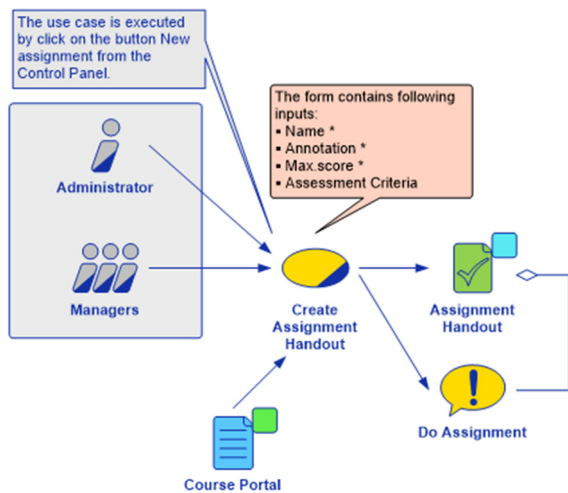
The use case is executed by click on the button New assignment from the Control Panel.

The form contains following inputs:
▪ Name *
▪ Annotation *
▪ Max.score *
▪ Assessment Criteria

Administrator

Managers

Create Assignment Handout

Assignment Handout

Do Assignment

Course Portal